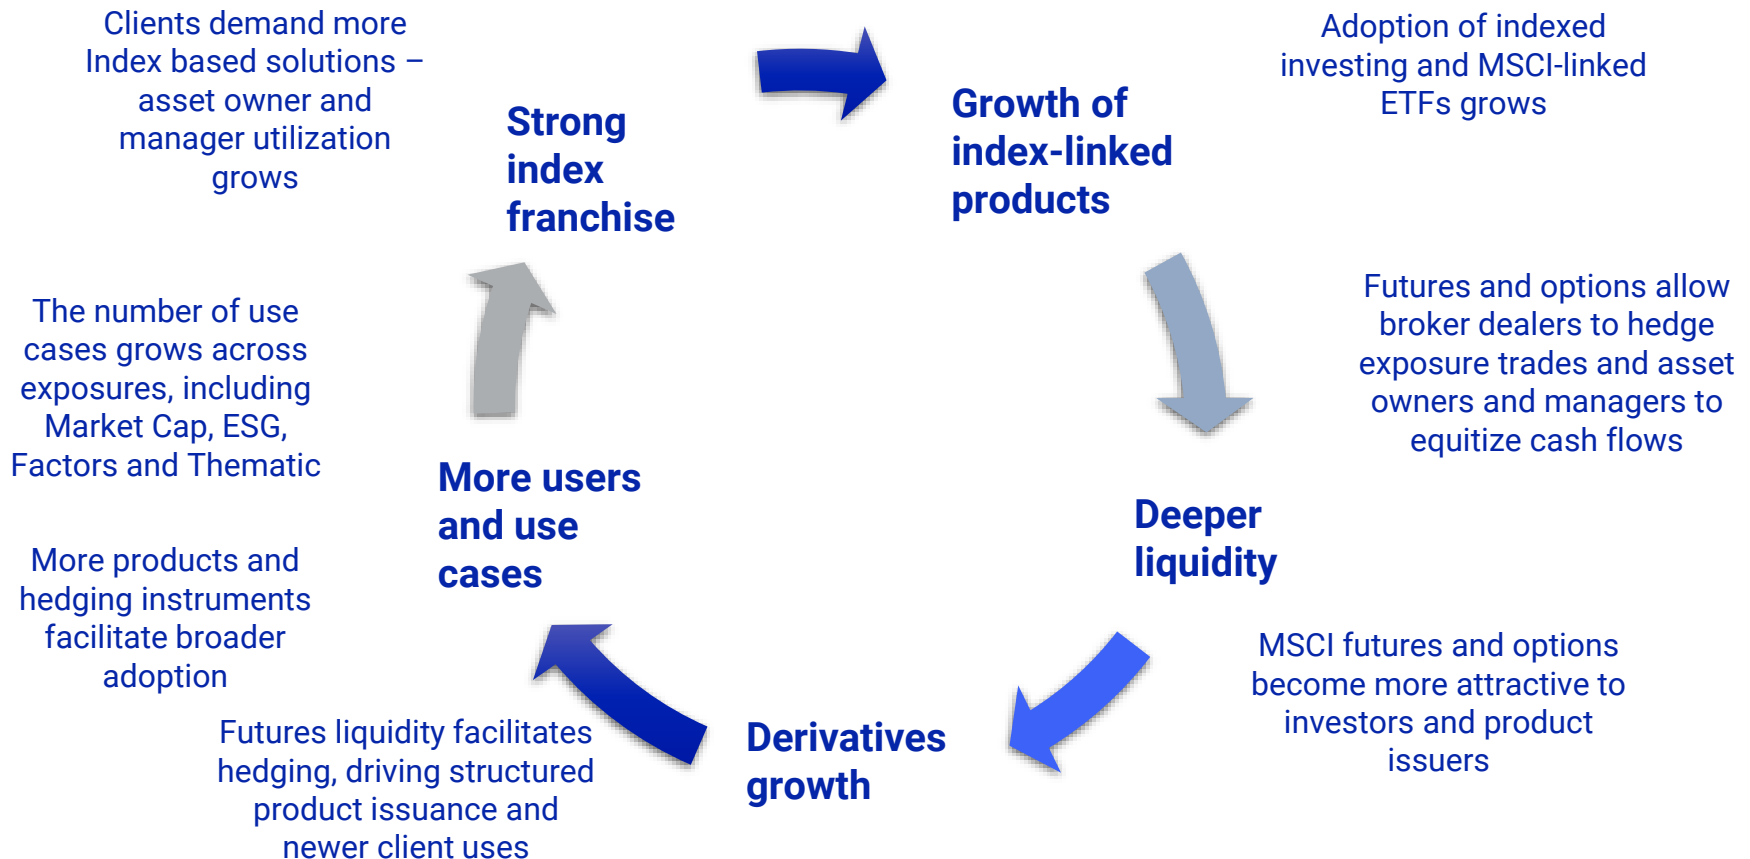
Clients demand more Index based solutions – asset owner and manager utilization grows

Strong index franchise

Growth of index-linked products

Adoption of indexed investing and MSCI-linked ETFs grows

The number of use cases grows across exposures, including Market Cap, ESG, Factors and Thematic

Futures and options allow broker dealers to hedge exposure trades and asset owners and managers to equitize cash flows

More users and use cases

Deeper liquidity

More products and hedging instruments facilitate broader adoption

MSCI futures and options become more attractive to investors and product issuers

Futures liquidity facilitates hedging, driving structured product issuance and newer client uses

Derivatives growth